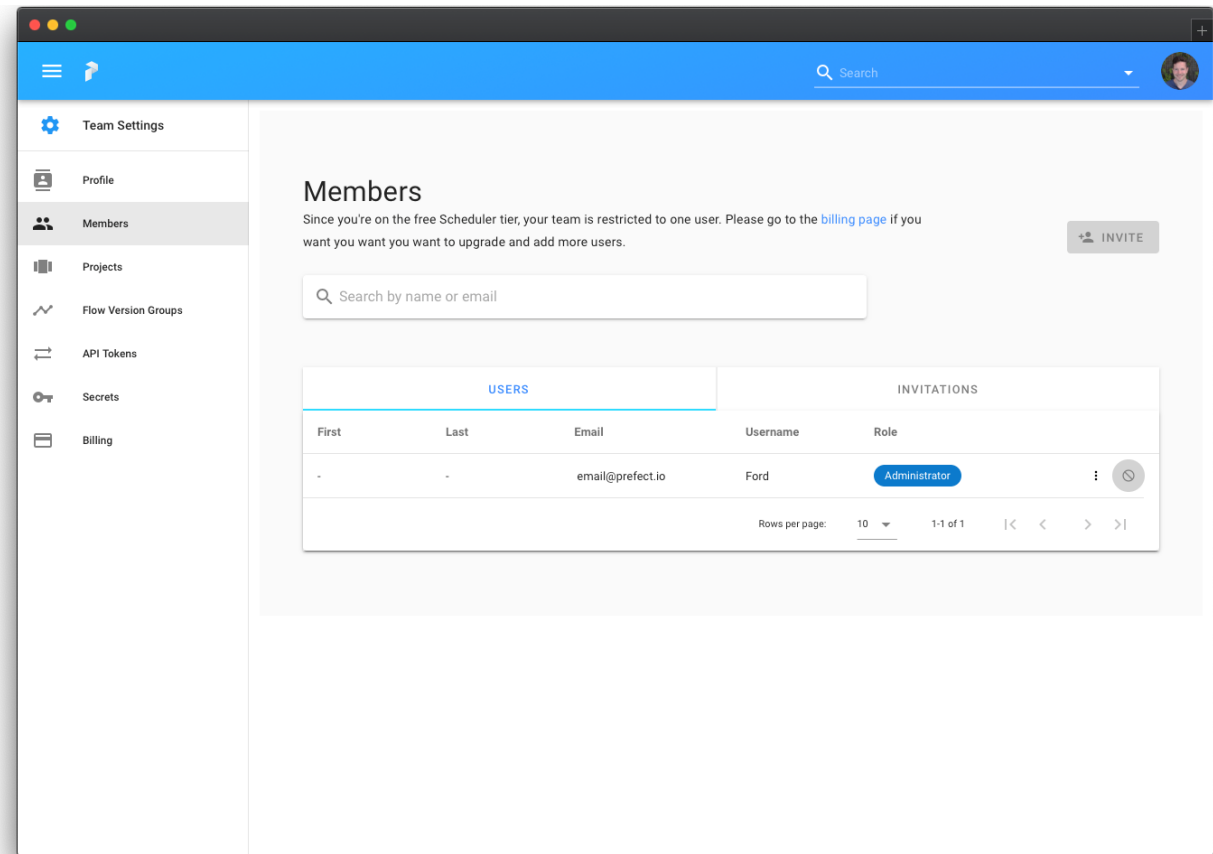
Search

Team Settings

Profile

Members

Projects

Flow Version Groups

API Tokens

Secrets

Billing

Members

Since you're on the free Scheduler tier, your team is restricted to one user. Please go to the billing page if you want you want you want to upgrade and add more users.

INVITE

Search by name or email

USERS

INVITATIONS

| First | Last | Email | Username | Role |
|---|---|---|---|---|
| - | - | email@prefect.io | Ford | Administrator |

Rows per page: 10 1-1 of 1